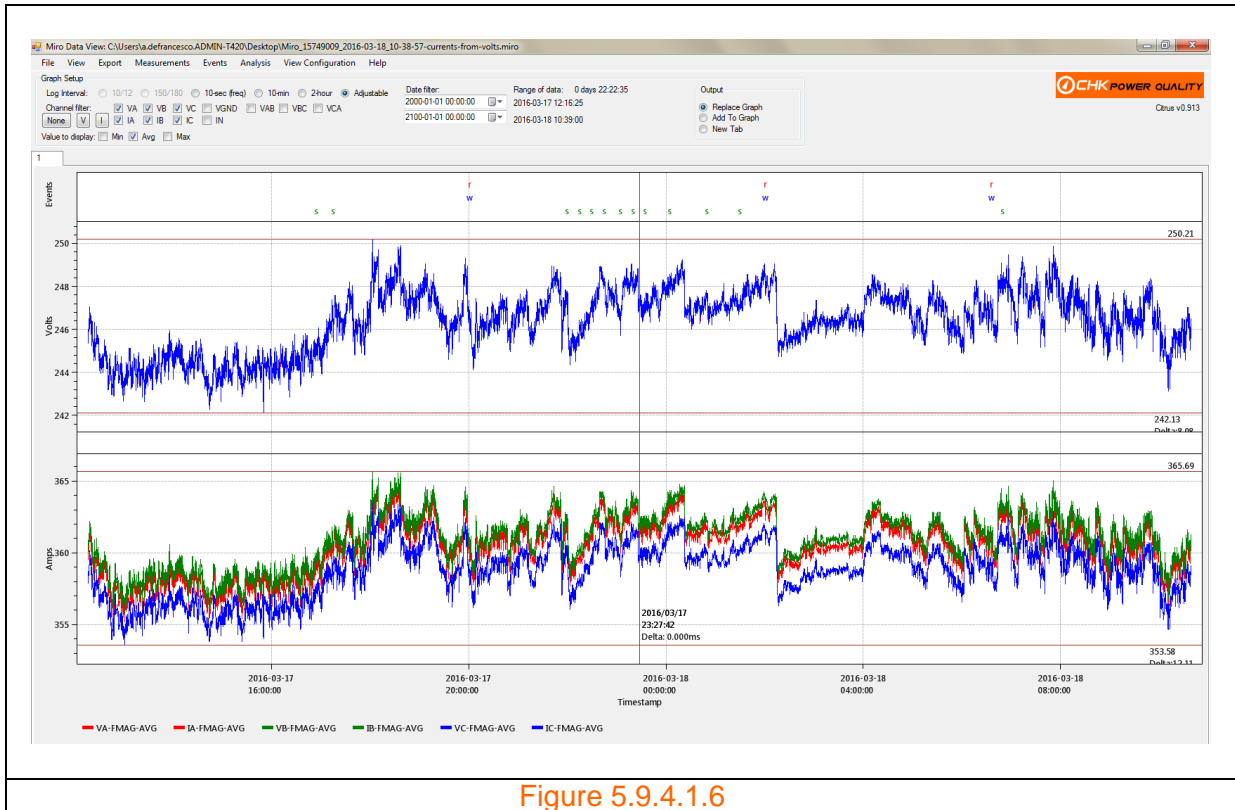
Miro Data View: C:\Users\a.defrancesco.ADMIN-T420\Desktop\Miro_15749009_2016-03-18_10-38-57-currents-from-volts.miro

File View Export Measurements Events Analysis View Configuration Help

Graph Setup
Log Interval: 10/12 150/180 10-sec (freq) 10-min 2-hour Adjustable
Channel filter: VA VB VC VGND VAB VBC VCA
None V I IA IB IC IN
Value to display: Min Avg Max

Date filter:
2000-01-01 00:00:00
2100-01-01 00:00:00

Range of data: 0 days 22:22:35
2016-03-17 12:16:25
2016-03-18 10:39:00

Output
Replace Graph
Add To Graph
New Tab

CHK POWER QUALITY
Citrus v0.913

1

Events
r w r w r w
s s s s s s s s s s s s s s

Volts
250.21
250
248
246
244
242
242.13
Delt: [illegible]

Amps
365.69
365
360
355
353.58
Delta: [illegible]

2016/03/17
23:27:42
Delta: 0.000ms

2016-03-17
16:00:00
2016-03-17
20:00:00
2016-03-18
00:00:00
2016-03-18
04:00:00
2016-03-18
08:00:00
Timestamp

VA-FMAG-AVG IA-FMAG-AVG VB-FMAG-AVG IB-FMAG-AVG VC-FMAG-AVG IC-FMAG-AVG

Figure 5.9.4.1.6